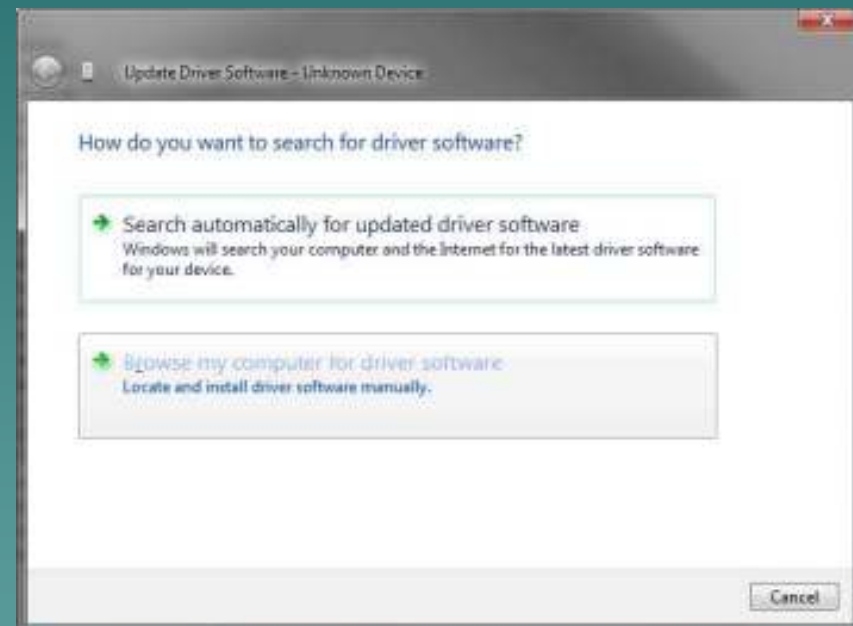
Update Driver Software - Unknown Device

How do you want to search for driver software?

Search automatically for updated driver software
Windows will search your computer and the Internet for the latest driver software for your device.

Browse my computer for driver software
Locate and install driver software manually.

Cancel